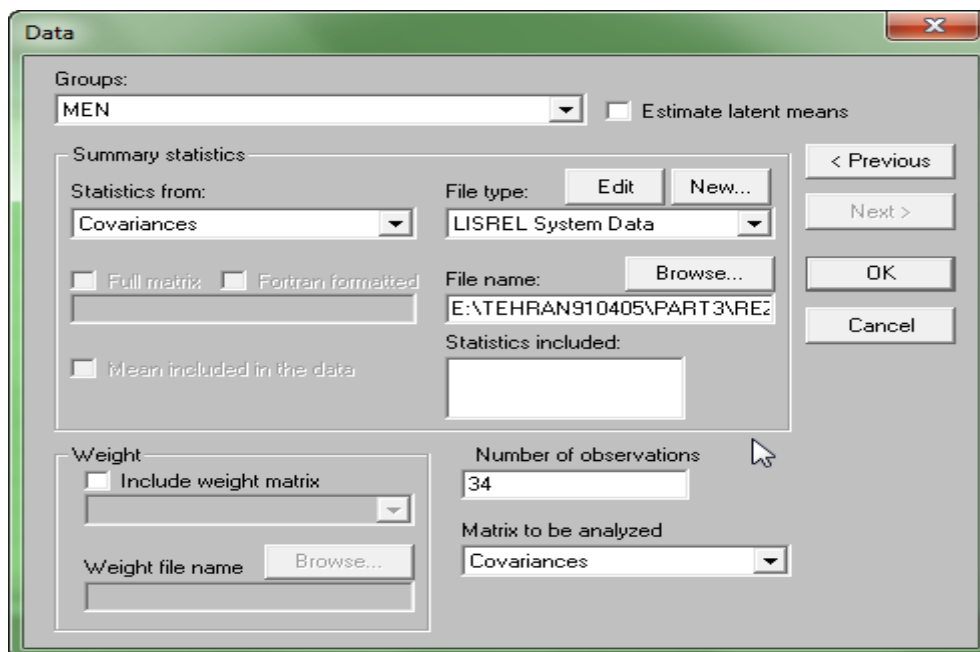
Data

Groups:
MEN
Estimate latent means

Summary statistics
Statistics from:
Covariances
File type:
Edit
New...
LISREL System Data
Full matrix
Fortran formatted
File name:
Browse...
E:\TEHRAN910405\PART3\REZ
Statistics included:
Mean included in the data

< Previous
Next >
OK
Cancel

Weight
Include weight matrix
Weight file name
Browse...

Number of observations
34
Matrix to be analyzed
Covariances